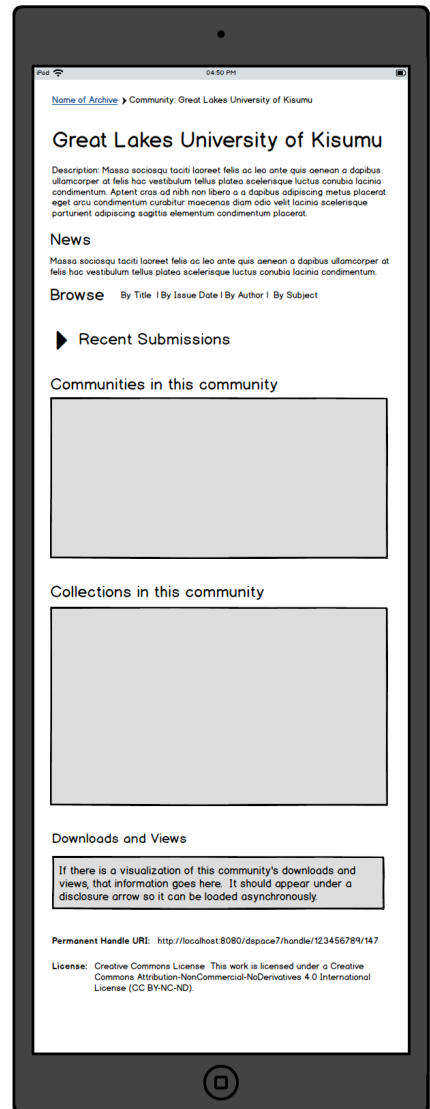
iPad

04:50 PM

Name of Archive › Community: Great Lakes University of Kisumu

Great Lakes University of Kisumu

Description: Massa sociosqu taciti laoreet felis ac leo ante quis aenean a dapibus ullamcorper at felis hac vestibulum tellus platea scelerisque luctus conubia lacinia condimentum. Aptent cras ad nibh non libero a a dapibus adipiscing metus placerat eget arcu condimentum curabitur maecenas diam odio velit lacinia scelerisque parturient adipiscing sagittis elementum condimentum placerat.

News

Massa sociosqu taciti laoreet felis ac leo ante quis aenean a dapibus ullamcorper at felis hac vestibulum tellus platea scelerisque luctus conubia lacinia condimentum.

Browse By Title | By Issue Date | By Author | By Subject

Recent Submissions

Communities in this community

Collections in this community

Downloads and Views

If there is a visualization of this community's downloads and views, that information goes here. It should appear under a disclosure arrow so it can be loaded asynchronously.

Permanent Handle URI: http://localhost:8080/dspace7/handle/123456789/147

License: Creative Commons License This work is licensed under a Creative Commons Attribution-NonCommercial-NoDerivatives 4.0 International License (CC BY-NC-ND).